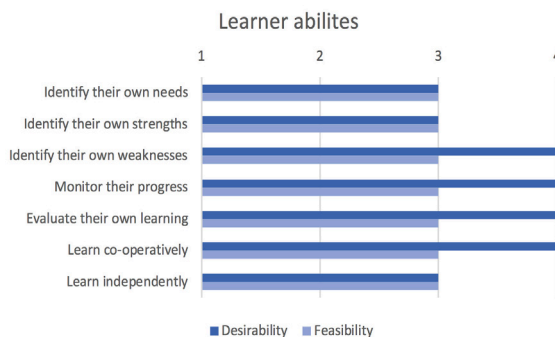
Learner abilites

1
2
3
4

Identify their own needs
Identify their own strengths
Identify their own weaknesses
Monitor their progress
Evaluate their own learning
Learn co-operatively
Learn independently

Desirability
Feasibility